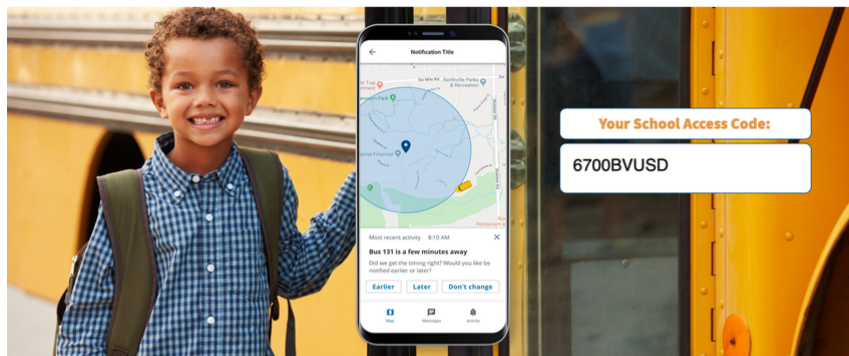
Notification Title

Six Mile Rd

Northville Parks & Recreation

Most recent activity 8:10 AM

Bus 131 is a few minutes away

Did we get the timing right? Would you like be notified earlier or later?

Earlier

Later

Don't change

Map

Messages

Activity

Your School Access Code:

6700BVUSD